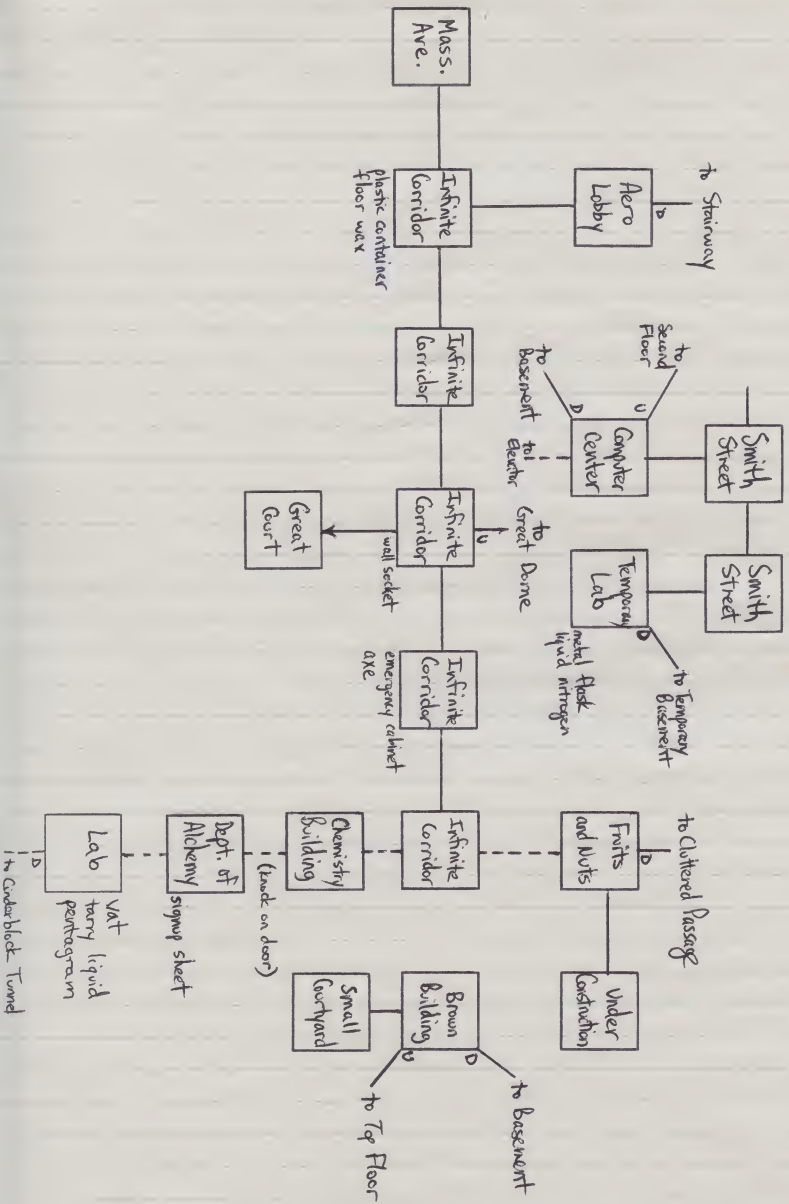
Mass. Ave.

Infinite Corridor
plastic container
floor wax

Aero Lobby
D
to Stairway

Infinite Corridor

Computer Center
U
to Second Floor
D
to Basement
to Elevator

Smith Street

Smith Street

Infinite Corridor
U
to Great Dome
wall socket

Great Court

Temporary Lab
metal flask
liquid nitrogen
D
to Temporary Basement

Infinite Corridor
emergency cabinet
axe

Infinite Corridor

Fruits and Nuts
D
to Cluttered Passage

Under Construction

Chemistry Building
(knock on door)

Dept. of Alchemy
signup sheet

Lab
vat
tarry liquid
pentagram
D
to Cinderblock Tunnel

Brown Building
D
to Basement
U
to Top Floor

Small Courtyard